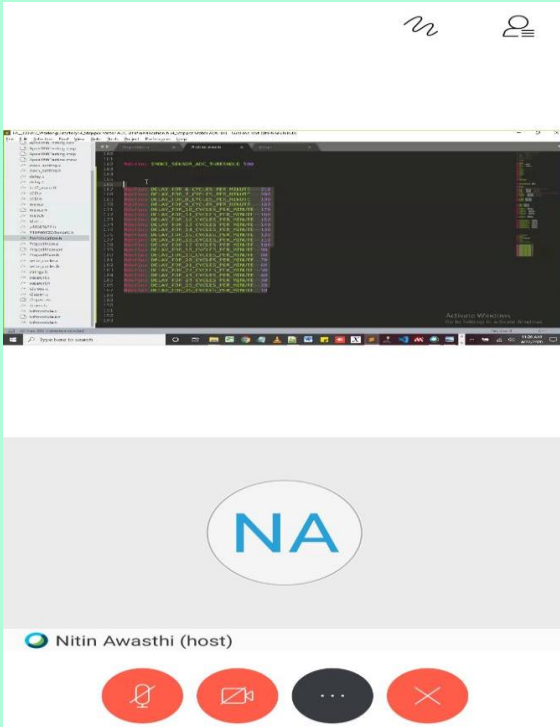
#define DELAY_FOR_6_CYCLES_PER_MINUTE
#define DELAY_FOR_7_CYCLES_PER_MINUTE
#define DELAY_FOR_8_CYCLES_PER_MINUTE
#define DELAY_FOR_9_CYCLES_PER_MINUTE
#define DELAY_FOR_10_CYCLES_PER_MINUTE
#define DELAY_FOR_11_CYCLES_PER_MINUTE
#define DELAY_FOR_12_CYCLES_PER_MINUTE
#define DELAY_FOR_13_CYCLES_PER_MINUTE
#define DELAY_FOR_14_CYCLES_PER_MINUTE
#define DELAY_FOR_15_CYCLES_PER_MINUTE
#define DELAY_FOR_16_CYCLES_PER_MINUTE
#define DELAY_FOR_17_CYCLES_PER_MINUTE
#define DELAY_FOR_18_CYCLES_PER_MINUTE
#define DELAY_FOR_19_CYCLES_PER_MINUTE
#define DELAY_FOR_20_CYCLES_PER_MINUTE
#define DELAY_FOR_21_CYCLES_PER_MINUTE
#define DELAY_FOR_22_CYCLES_PER_MINUTE
#define DELAY_FOR_23_CYCLES_PER_MINUTE
#define DELAY_FOR_24_CYCLES_PER_MINUTE
#define DELAY_FOR_25_CYCLES_PER_MINUTE

Activate Windows
Go to Settings to activate Windows.

Type here to search

NA

Nitin Awasthi (host)